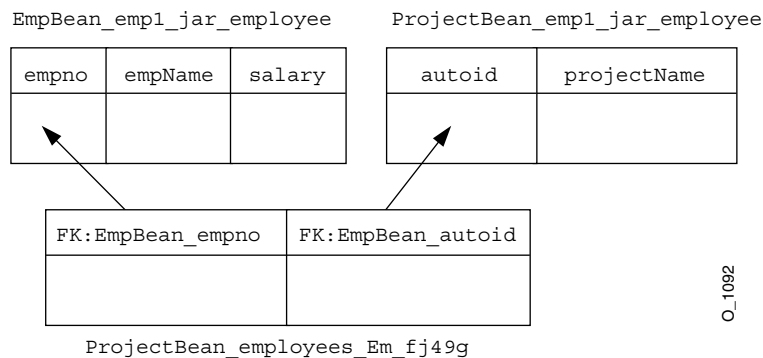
EmpBean_emp1_jar_employee

| empno | empName | salary |
|---|---|---|
| | | |

ProjectBean_emp1_jar_employee

| autoid | projectName |
|---|---|
| | |

| FK:EmpBean_empno | FK:EmpBean_autoid |
|---|---|
| | |

ProjectBean_employees_Em_fj49g

O_1092